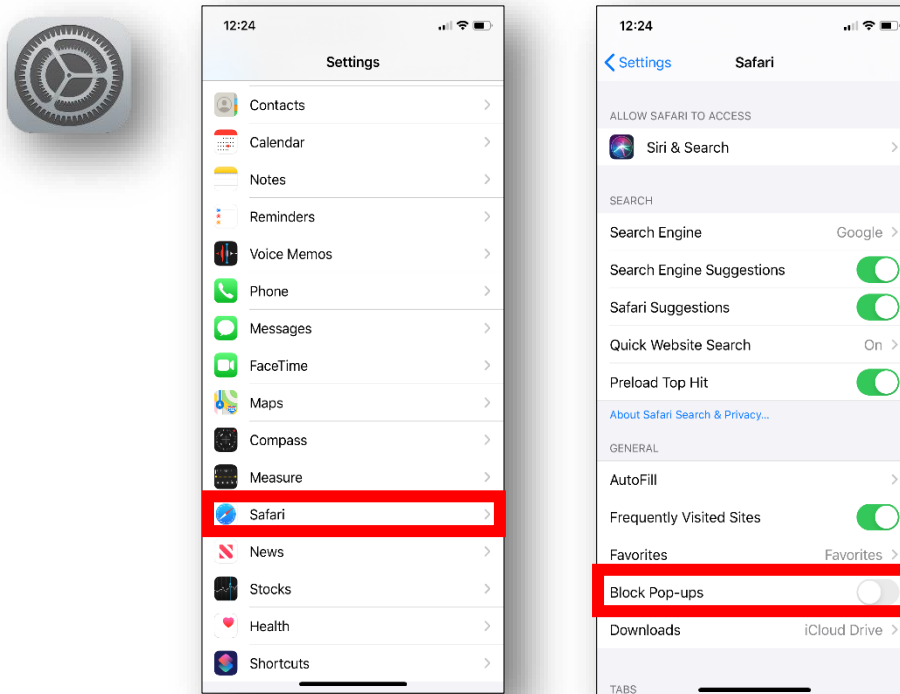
12:24

Settings

Contacts

Calendar

Notes

Reminders

Voice Memos

Phone

Messages

FaceTime

Maps

Compass

Measure

Safari

News

Stocks

Health

Shortcuts

12:24

Settings

Safari

ALLOW SAFARI TO ACCESS

Siri & Search

SEARCH

Search Engine Google

Search Engine Suggestions

Safari Suggestions

Quick Website Search On

Preload Top Hit

About Safari Search & Privacy...

GENERAL

AutoFill

Frequently Visited Sites

Favorites Favorites

Block Pop-ups

Downloads iCloud Drive

TABS